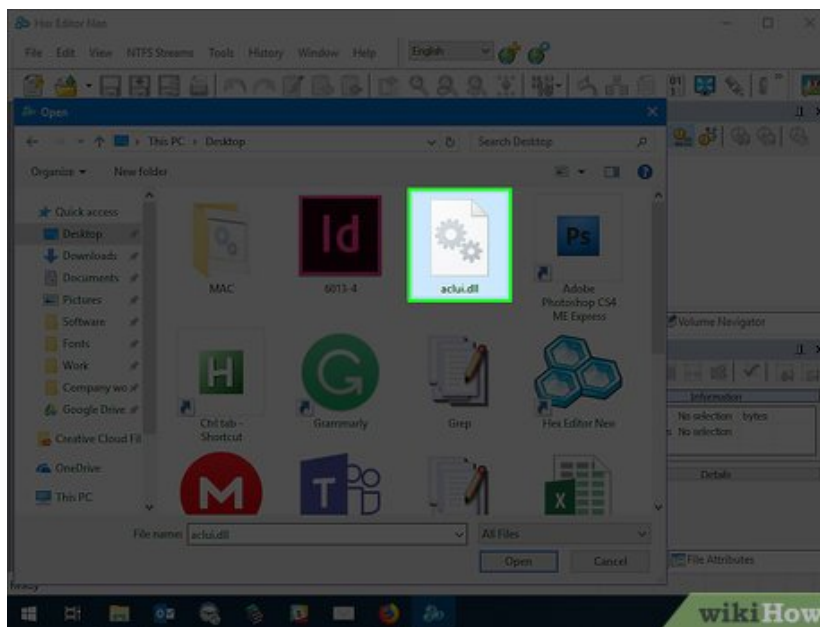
Hex Editor Neo

File Edit View NTFS Streams Tools History Window Help English

Open

← → ↑ This PC › Desktop

Search Desktop

Organize ▾ New folder

Quick access
Desktop
Downloads
Documents
Pictures
Software
Fonts
Work
Company wo
Google Drive
Creative Cloud Fil
OneDrive
This PC

MAC

6013-4

aclui.dll

Adobe Photoshop CS4 ME Express

Ctrl tab - Shortcut

Grammarly

Grep

Hex Editor Neo

File name: aclui.dll

All Files

Open

Cancel

Volume Navigator

Information

No selection bytes

No selection

Details

File Attributes

Ready

wikiHow